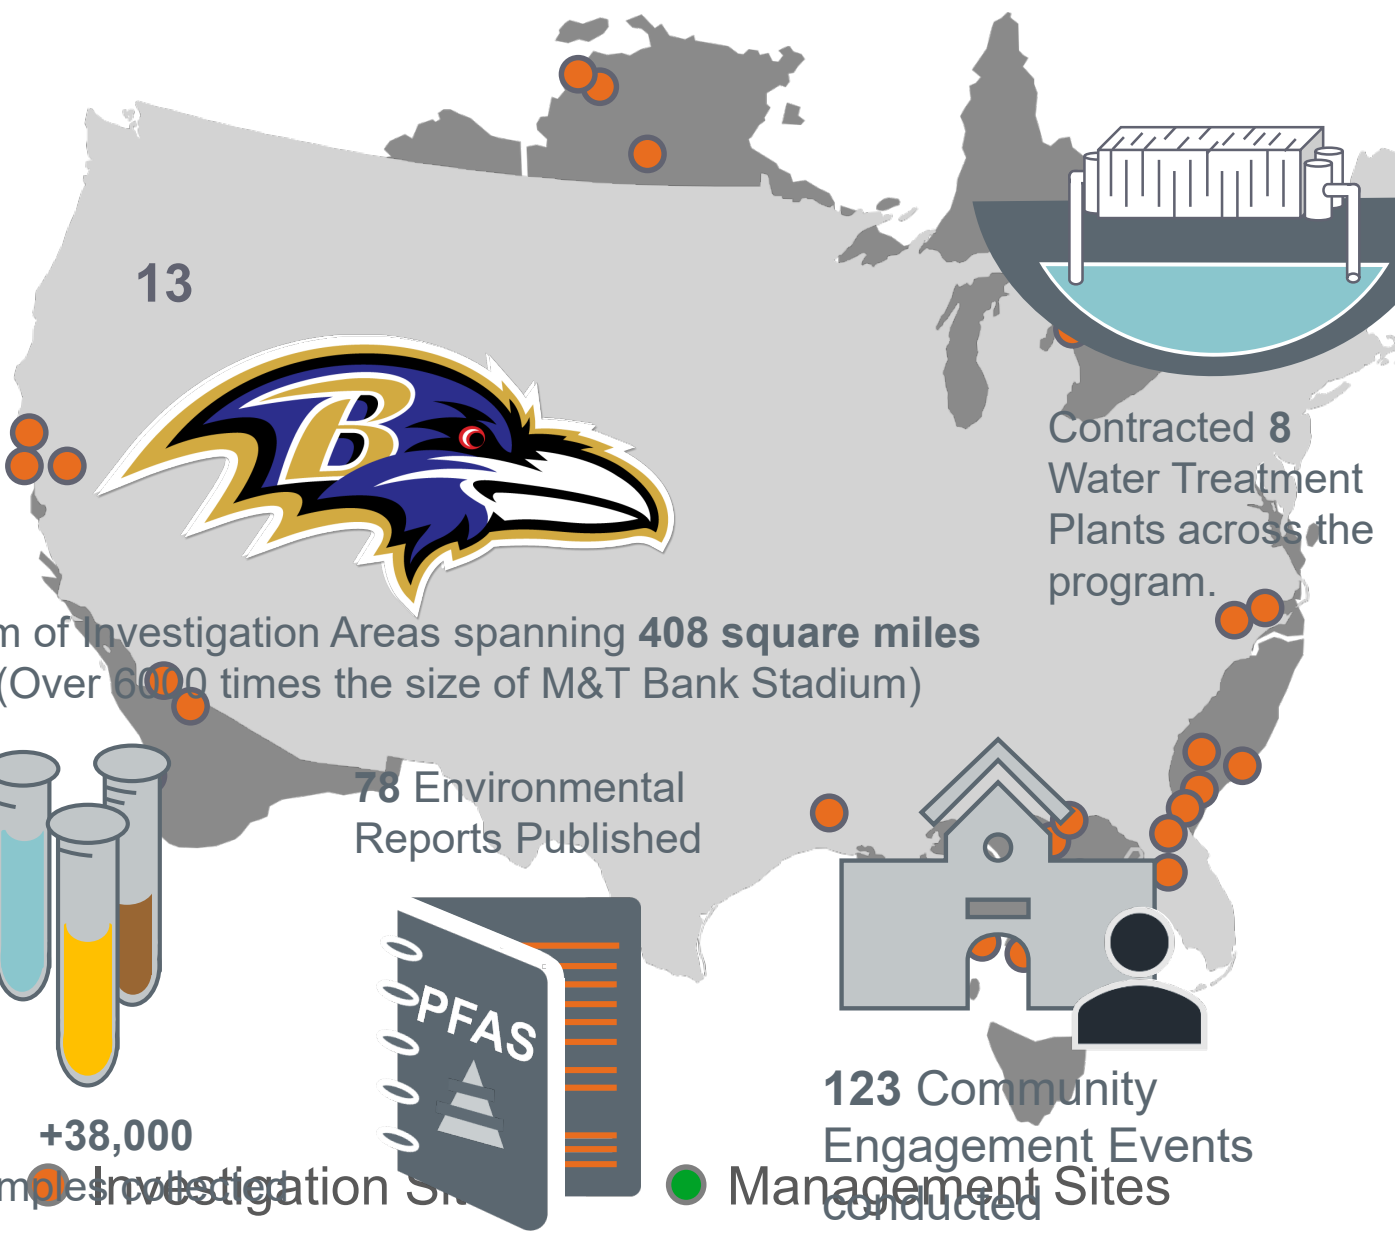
13

Contracted 8 Water Treatment Plants across the program.

m of Investigation Areas spanning 408 square miles (Over 6000 times the size of M&T Bank Stadium)

78 Environmental Reports Published

PFAS

+38,000 mples collected

Investigation Si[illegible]

Management Sites

123 Community Engagement Events conducted